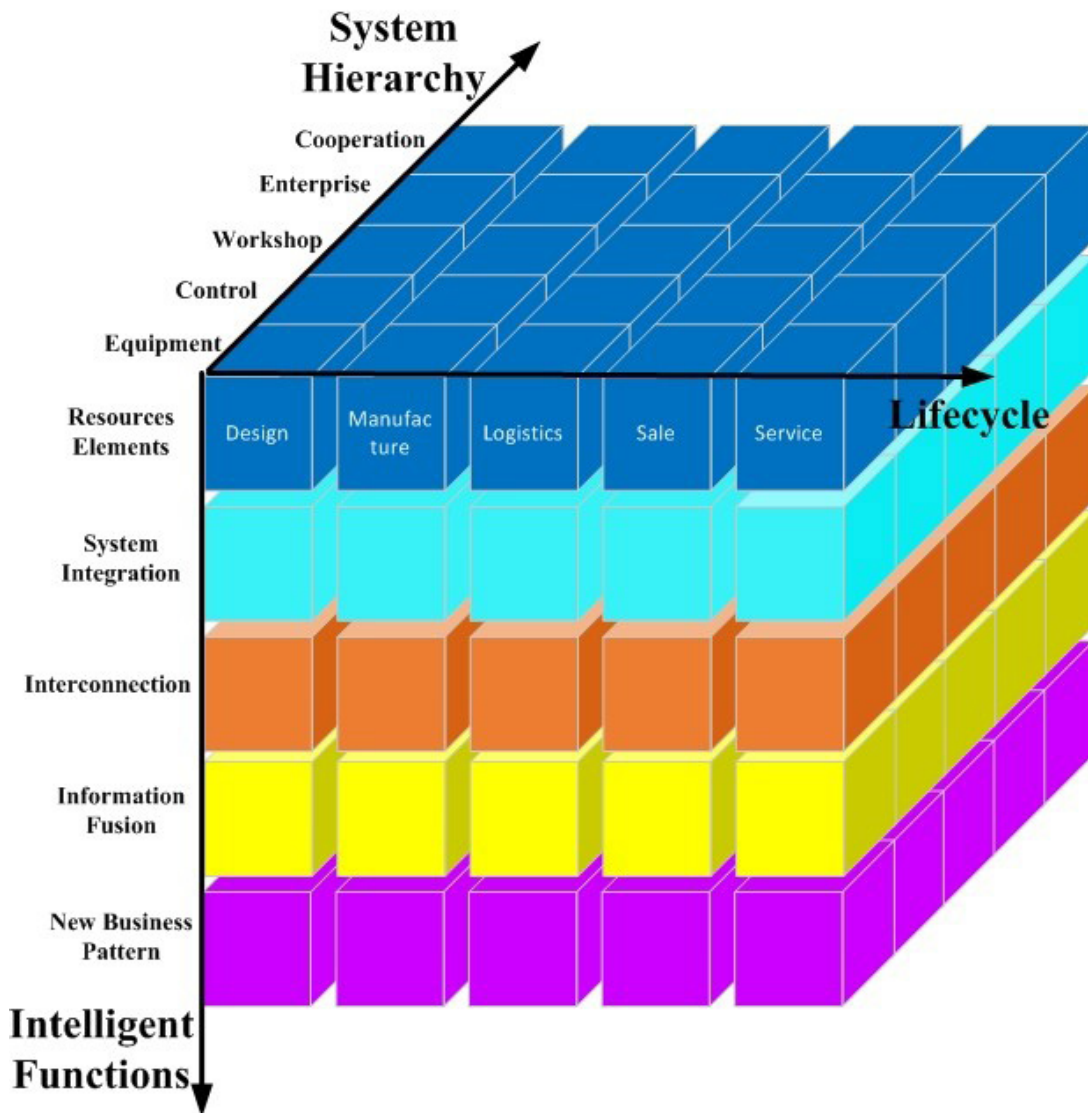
System Hierarchy

Cooperation

Enterprise

Workshop

Control

Equipment

Lifecycle

Resources Elements

Design

Manufac ture

Logistics

Sale

Service

System Integration

Interconnection

Information Fusion

New Business Pattern

Intelligent Functions